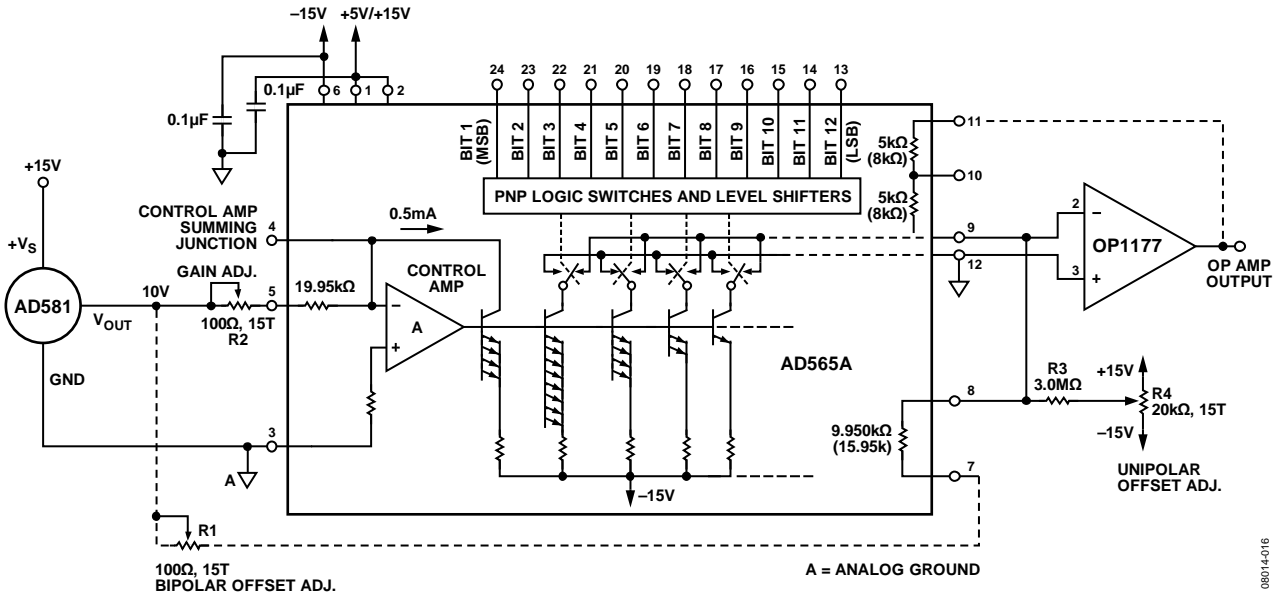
–15V
+5V/+15V
0.1µF
6
1
2
0.1µF
24
23
22
21
20
19
18
17
16
15
14
13
BIT 1 (MSB)
BIT 2
BIT 3
BIT 4
BIT 5
BIT 6
BIT 7
BIT 8
BIT 9
BIT 10
BIT 11
BIT 12 (LSB)
11
5kΩ (8kΩ)
10
5kΩ (8kΩ)
+15V
+$V_S$
AD581
CONTROL AMP SUMMING JUNCTION
4
0.5mA
PNP LOGIC SWITCHES AND LEVEL SHIFTERS
9
2
–
OP1177
3
+
12
OP AMP OUTPUT
GAIN ADJ.
10V
$V_{OUT}$
5
19.95kΩ
CONTROL AMP
–
A
+
100Ω, 15T
R2
GND
AD565A
R3
3.0MΩ
+15V
R4
20kΩ, 15T
–15V
8
9.950kΩ (15.95k)
3
A
–15V
7
UNIPOLAR OFFSET ADJ.
R1
100Ω, 15T
BIPOLAR OFFSET ADJ.
A = ANALOG GROUND
08014-016